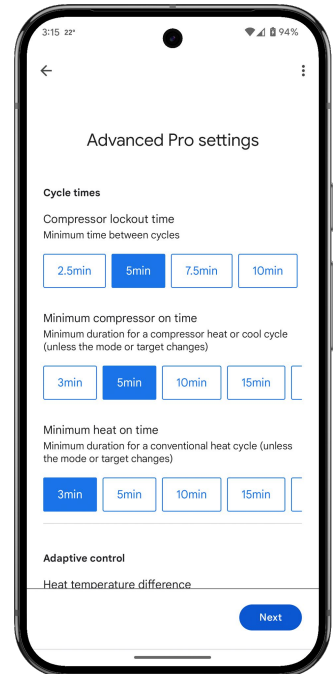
3:15 22° 94%

Advanced Pro settings

Cycle times

Compressor lockout time
Minimum time between cycles

2.5min
5min
7.5min
10min

Minimum compressor on time
Minimum duration for a compressor heat or cool cycle (unless the mode or target changes)

3min
5min
10min
15min

Minimum heat on time
Minimum duration for a conventional heat cycle (unless the mode or target changes)

3min
5min
10min
15min

Adaptive control

Heat temperature difference

Next